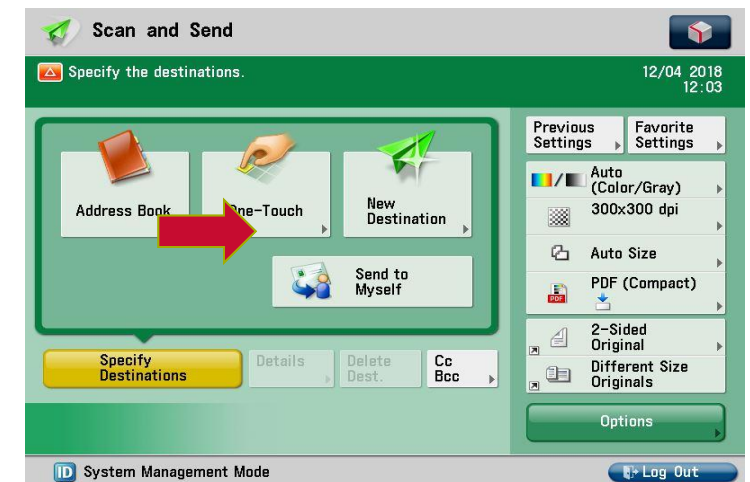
Scan and Send

Specify the destinations.

12/04 2018
12:03

Address Book

One-Touch

New Destination

Send to Myself

Specify Destinations

Details

Delete Dest.

Cc Bcc

Previous Settings

Favorite Settings

Auto (Color/Gray)

300x300 dpi

Auto Size

PDF (Compact)

2-Sided Original

Different Size Originals

Options

ID System Management Mode

Log Out